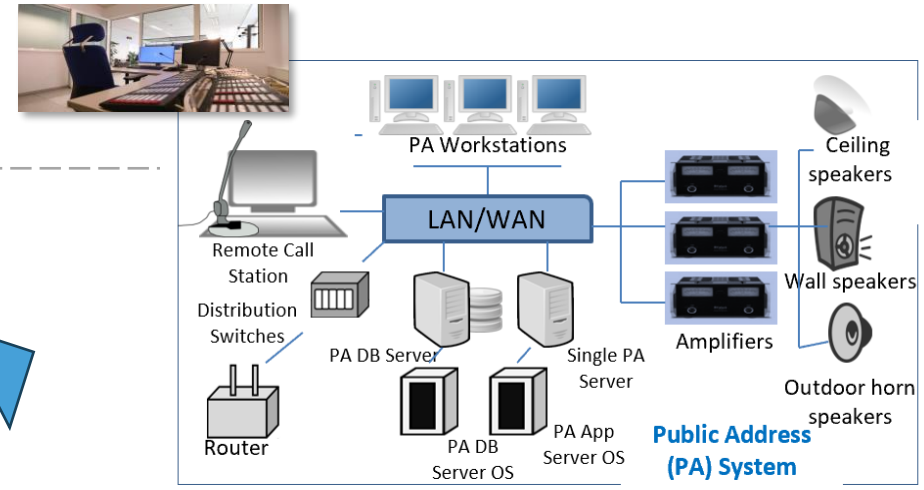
PA Workstations

LAN/WAN

Remote Call Station

Distribution Switches

PA DB Server

Single PA Server

Router

PA DB Server OS

PA App Server OS

Amplifiers

Ceiling speakers

Wall speakers

Outdoor horn speakers

Public Address (PA) System